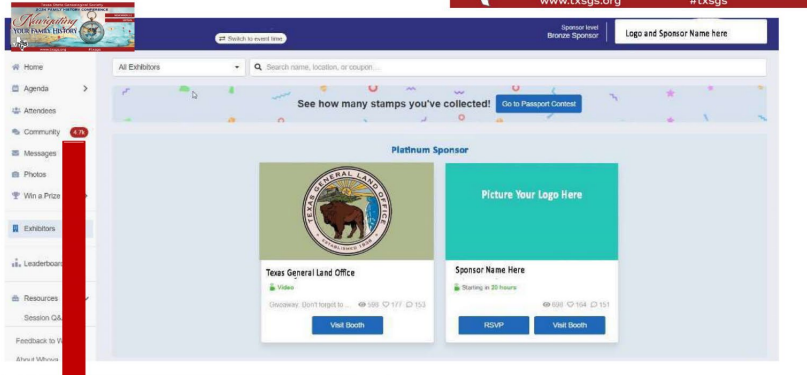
www.txsgs.org #txsgs

Navigating YOUR FAMILY HISTORY

Switch to event time

Sponsor level
Bronze Sponsor

Logo and Sponsor Name here

Home
Agenda
Attendees
Community 4.7k
Messages
Photos
Win a Prize
Exhibitors
Leaderboard
Resources
Session Q&A
Feedback to W
About Whova

All Exhibitors

Search name, location, or coupon ...

See how many stamps you've collected! Go to Passport Contest

Platinum Sponsor

GENERAL LAND OFFICE
ESTABLISHED 1836

Texas General Land Office
Video
Giveaway: Don't forget to ... 599 177 153
Visit Booth

Picture Your Logo Here

Sponsor Name Here
Starting in 20 hours
698 104 151
RSVP
Visit Booth